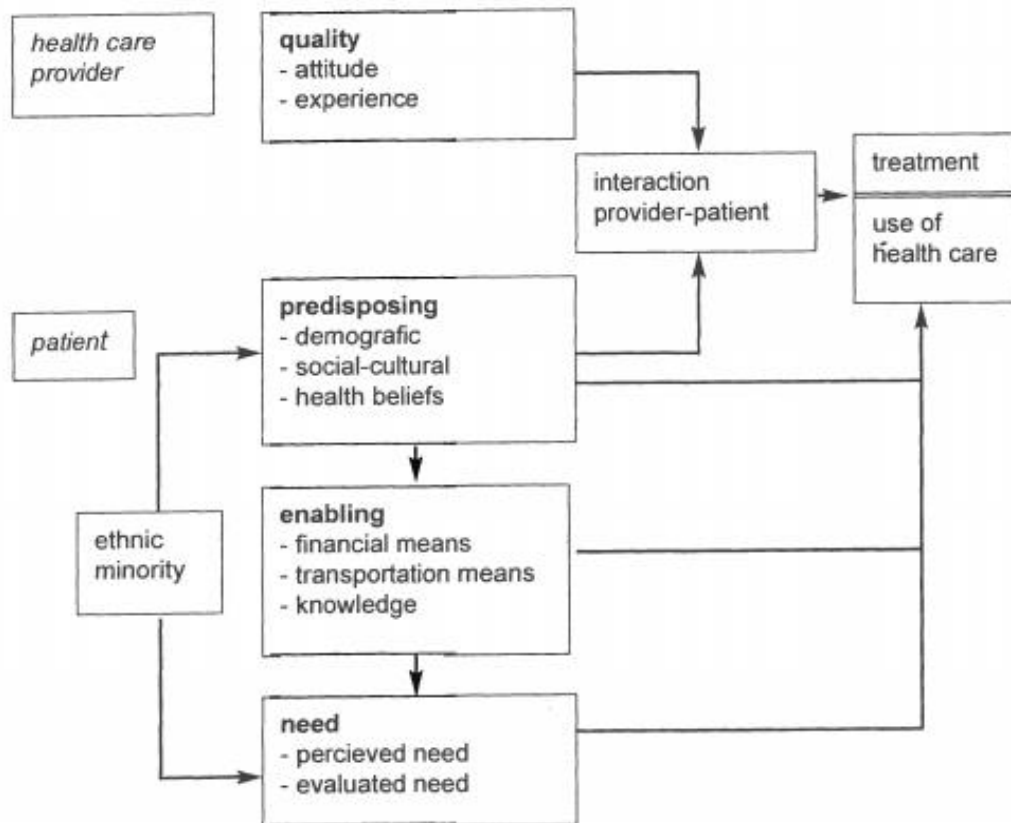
health care provider

quality
- attitude
- experience

interaction provider-patient

treatment

use of health care

patient

predisposing
- demografic
- social-cultural
- health beliefs

ethnic minority

enabling
- financial means
- transportation means
- knowledge

need
- percieved need
- evaluated need